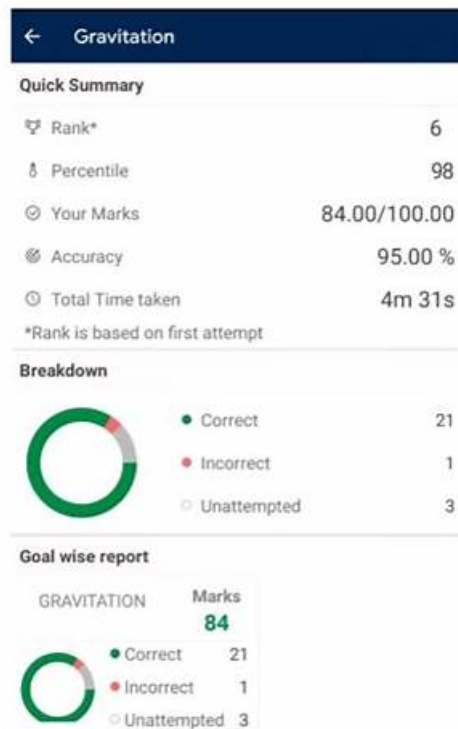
← Gravitation

Quick Summary

Rank* 6

Percentile 98

Your Marks 84.00/100.00

Accuracy 95.00 %

Total Time taken 4m 31s

*Rank is based on first attempt

Breakdown

Correct 21

Incorrect 1

Unattempted 3

Goal wise report

GRAVITATION

Marks
84

Correct 21

Incorrect 1

Unattempted 3